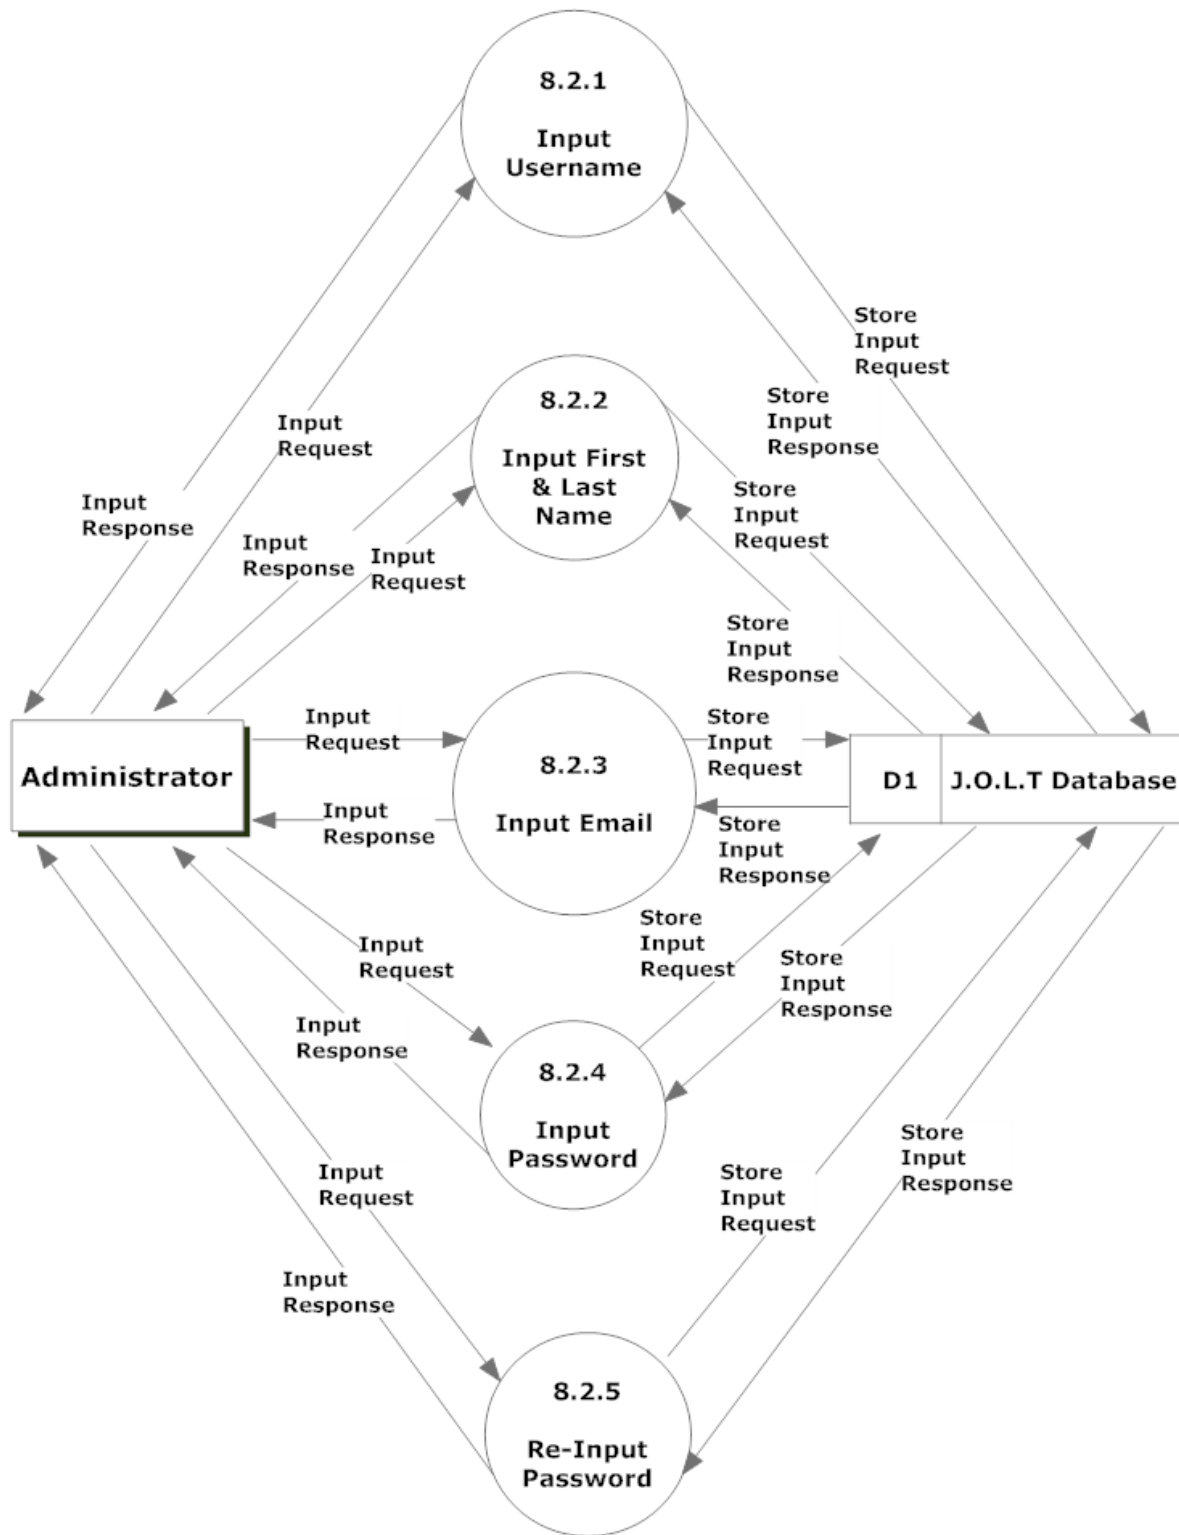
8.2.1

Input Username

Store Input Request

Store Input Response

8.2.2

Input First & Last Name

Input Request

Input Response

Input Response

Input Request

Store Input Request

Store Input Response

Administrator

Input Request

8.2.3

Input Email

Store Input Request

D1

J.O.L.T Database

Input Response

Store Input Response

Store Input Request

Input Request

Store Input Response

Input Response

8.2.4

Input Password

Input Request

Store Input Request

Store Input Response

Input Response

8.2.5

Re-Input Password